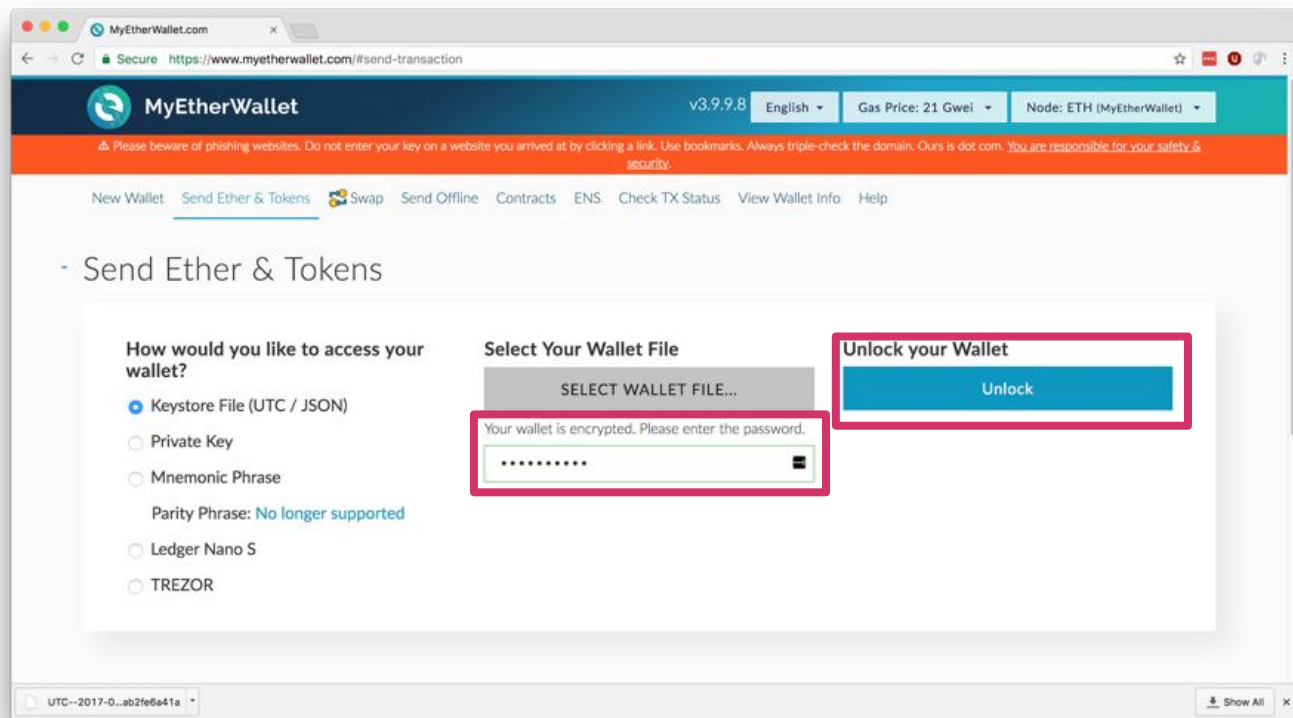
MyEtherWallet.com ×

Secure https://www.myetherwallet.com/#send-transaction

MyEtherWallet

v3.9.9.8 English ▾ Gas Price: 21 Gwei ▾ Node: ETH (MyEtherWallet) ▾

⚠ Please beware of phishing websites. Do not enter your key on a website you arrived at by clicking a link. Use bookmarks. Always triple-check the domain. Ours is dot com. You are responsible for your safety & security.

New Wallet Send Ether & Tokens Swap Send Offline Contracts ENS Check TX Status View Wallet Info Help

Send Ether & Tokens

How would you like to access your wallet?

Keystore File (UTC / JSON)

Private Key

Mnemonic Phrase

Parity Phrase: No longer supported

Ledger Nano S

TREZOR

Select Your Wallet File

SELECT WALLET FILE...

Your wallet is encrypted. Please enter the password.

••••••••••

Unlock your Wallet

Unlock

UTC--2017-0...ab2fe6a41a

Show All ×